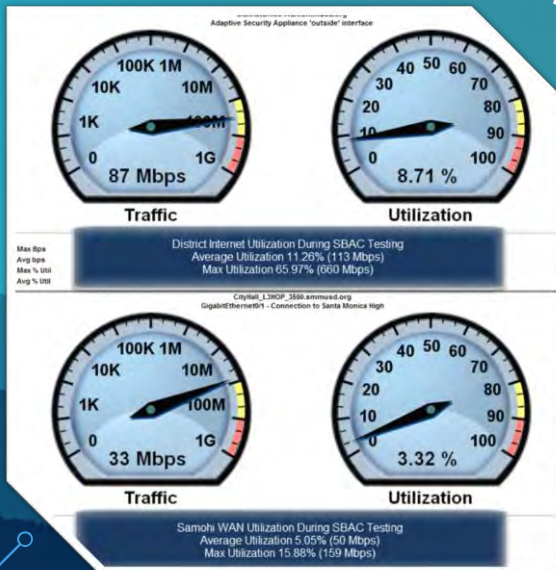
Adaptive Security Appliance 'outside' interface

100K 1M
10K
10M
1K
100M
0
1G
87 Mbps
Traffic

40 50 60
30
70
20
80
10
90
0
100
8.71 %
Utilization

Max Bps
Avg bps
Max % Util
Avg % Util

District Internet Utilization During SBAC Testing
Average Utilization 11.26% (113 Mbps)
Max Utilization 65.97% (660 Mbps)

CityHall_L3HOP_3550.smmusd.org
GigabitEthernet0/1 - Connection to Santa Monica High

100K 1M
10K
10M
1K
100M
0
1G
33 Mbps
Traffic

40 50 60
30
70
20
80
10
90
0
100
3.32 %
Utilization

Samohi WAN Utilization During SBAC Testing
Average Utilization 5.05% (50 Mbps)
Max Utilization 15.88% (159 Mbps)